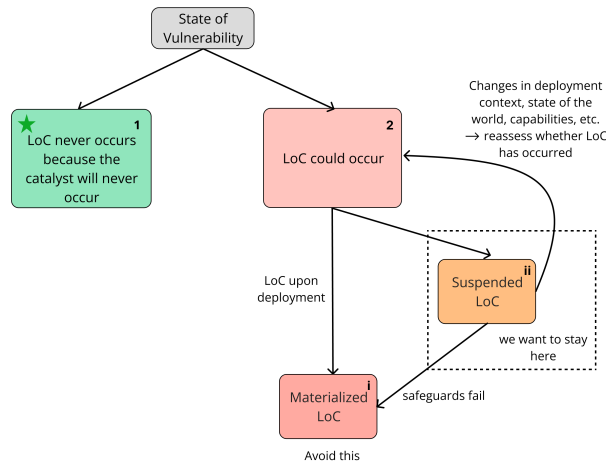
State of Vulnerability

1
LoC never occurs because the catalyst will never occur

2
LoC could occur

Changes in deployment context, state of the world, capabilities, etc. → reassess whether LoC has occurred

LoC upon deployment

ii
Suspended LoC

we want to stay here

i
Materialized LoC

safeguards fail

Avoid this